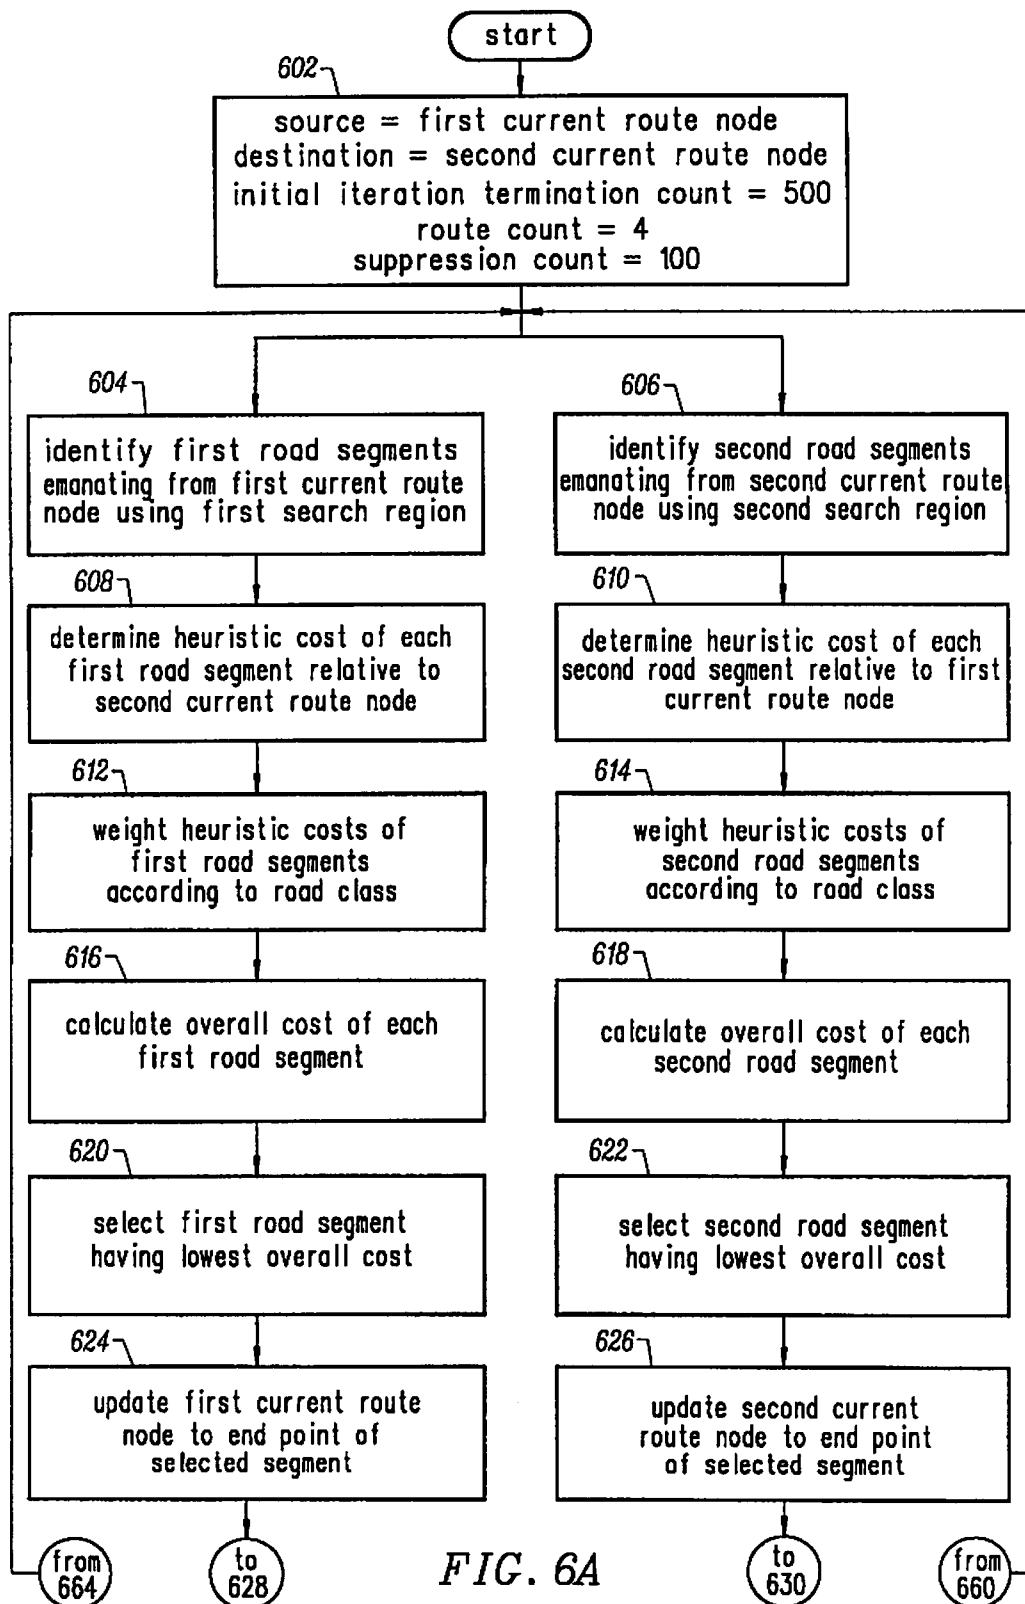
start

602

source = first current route node
destination = second current route node
initial iteration termination count = 500
route count = 4
suppression count = 100

604

identify first road segments emanating from first current route node using first search region

606

identify second road segments emanating from second current route node using second search region

608

determine heuristic cost of each first road segment relative to second current route node

610

determine heuristic cost of each second road segment relative to first current route node

612

weight heuristic costs of first road segments according to road class

614

weight heuristic costs of second road segments according to road class

616

calculate overall cost of each first road segment

618

calculate overall cost of each second road segment

620

select first road segment having lowest overall cost

622

select second road segment having lowest overall cost

624

update first current route node to end point of selected segment

626

update second current route node to end point of selected segment

from 664

to 628

FIG. 6A

to 630

from 660